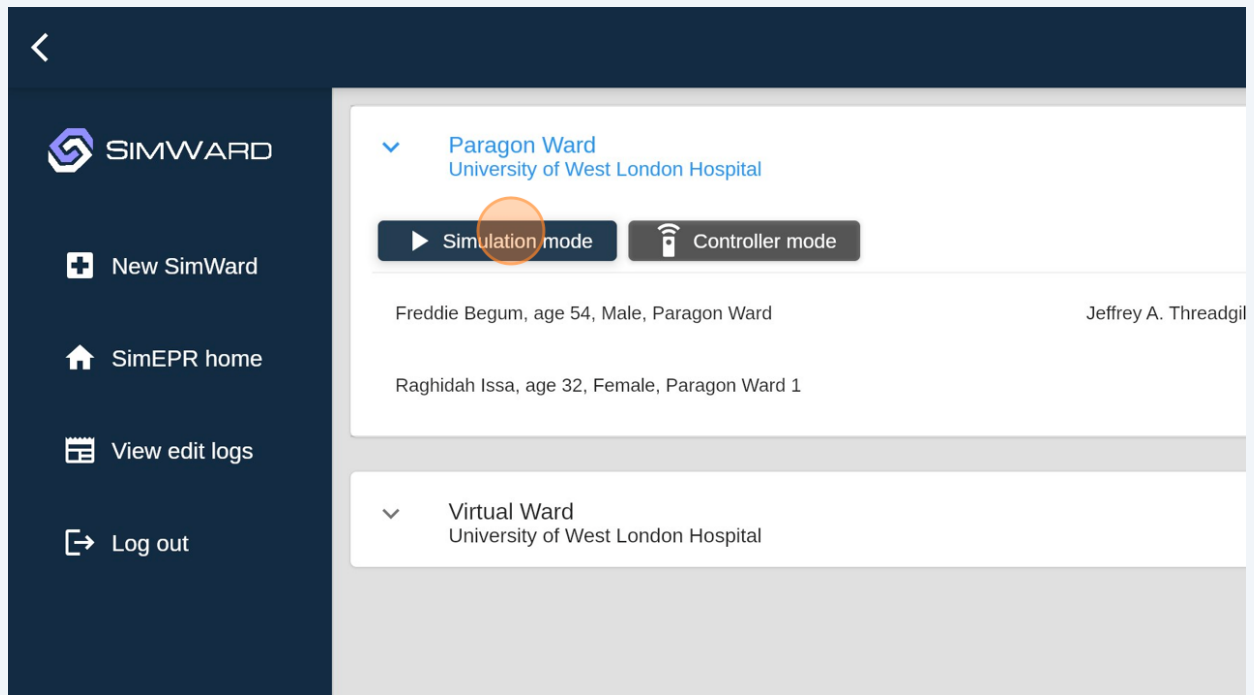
SIMWARD

New SimWard

SimEPR home

View edit logs

Log out

Paragon Ward
University of West London Hospital

Simulation mode

Controller mode

Freddie Begum, age 54, Male, Paragon Ward

Jeffrey A. Threadgil

Raghidah Issa, age 32, Female, Paragon Ward 1

Virtual Ward
University of West London Hospital